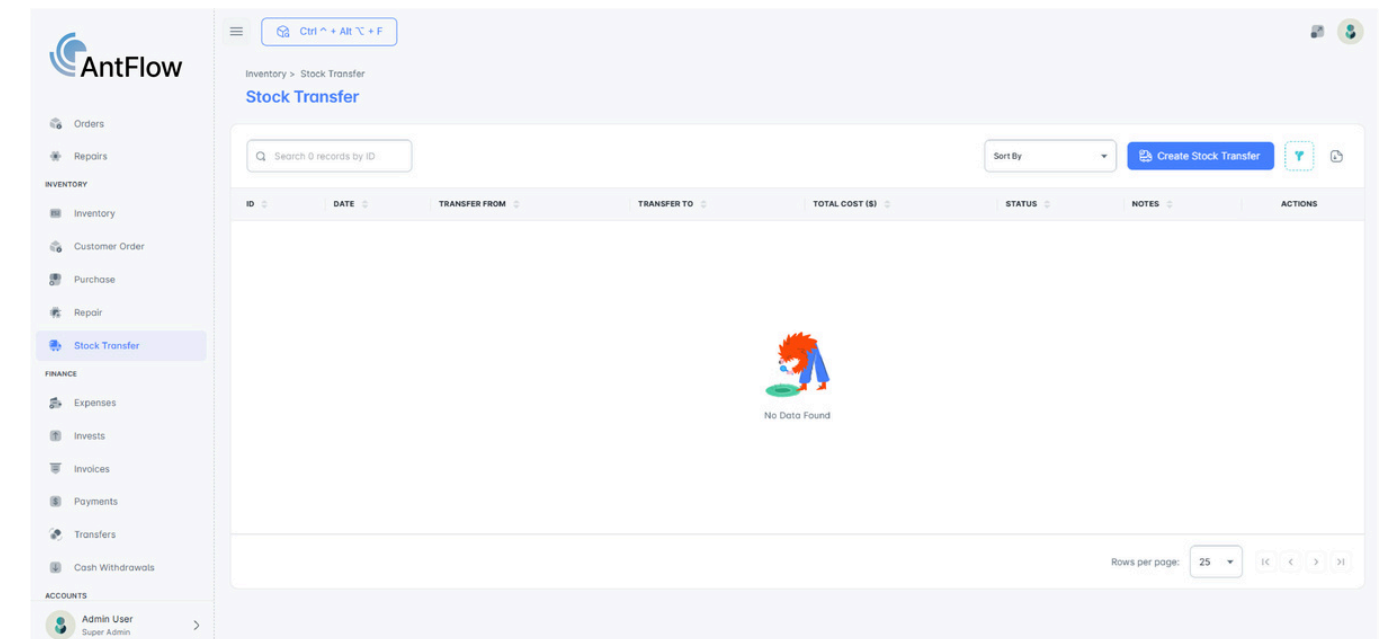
AntFlow

Ctrl ^ + Alt ⌥ + F

Orders
Repairs
INVENTORY
Inventory
Customer Order
Purchase
Repair
Stock Transfer
FINANCE
Expenses
Invests
Invoices
Payments
Transfers
Cash Withdrawals
ACCOUNTS
Admin User
Super Admin

Inventory > Stock Transfer
Stock Transfer

Search 0 records by ID

Sort By

Create Stock Transfer

| ID | DATE | TRANSFER FROM | TRANSFER TO | TOTAL COST ($) | STATUS | NOTES | ACTIONS |
|---|---|---|---|---|---|---|---|

No Data Found

Rows per page: 25